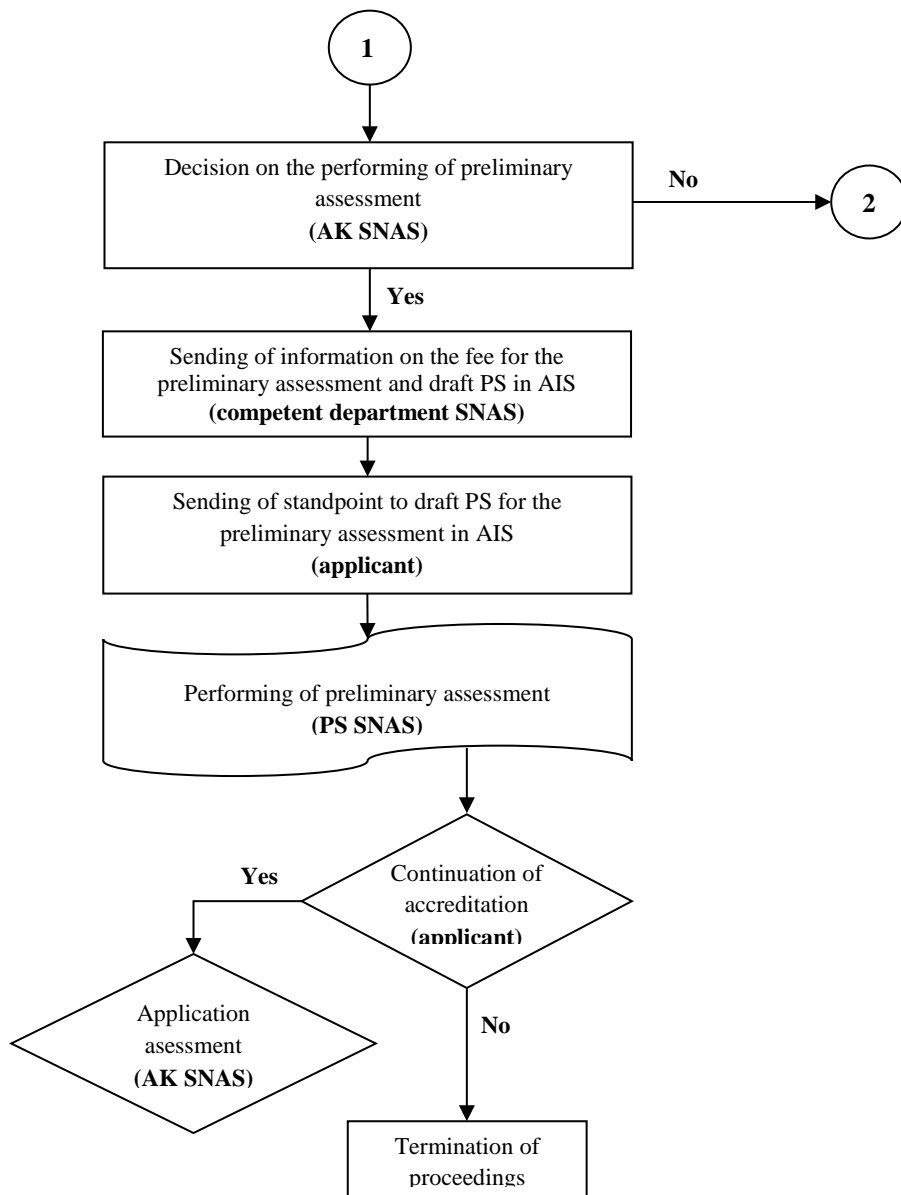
1

Decision on the performing of preliminary assessment
(AK SNAS)

No

2

Yes

Sending of information on the fee for the preliminary assessment and draft PS in AIS
(competent department SNAS)

Sending of standpoint to draft PS for the preliminary assessment in AIS
(applicant)

Performing of preliminary assessment
(PS SNAS)

Yes

Continuation of accreditation
(applicant)

Application asessment
(AK SNAS)

No

Termination of proceedings